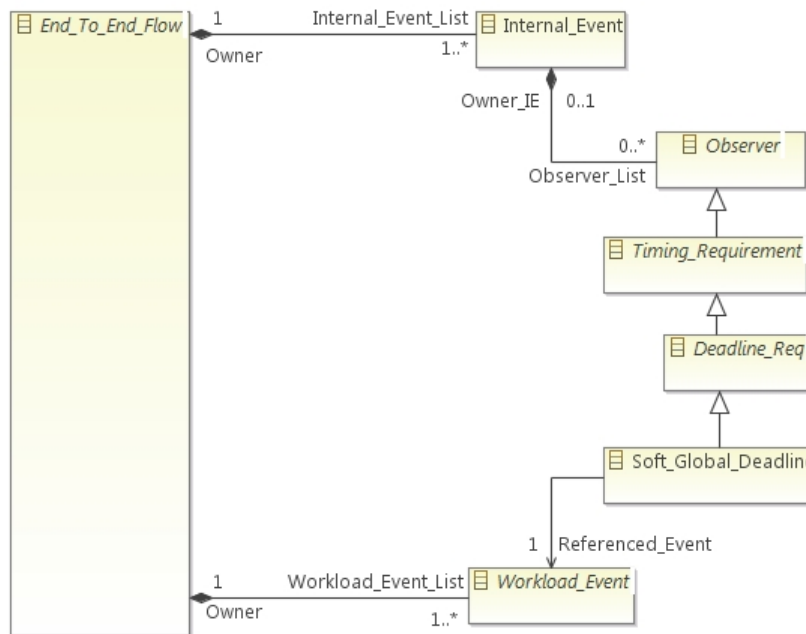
End_To_End_Flow
1
Owner
Internal_Event_List
1..*
Internal_Event
Owner_IE
0..1
0..*
Observer_List
Observer
Timing_Requirement
Deadline_Req
Soft_Global_Deadlin
1
Referenced_Event
1
Owner
Workload_Event_List
1..*
Workload_Event